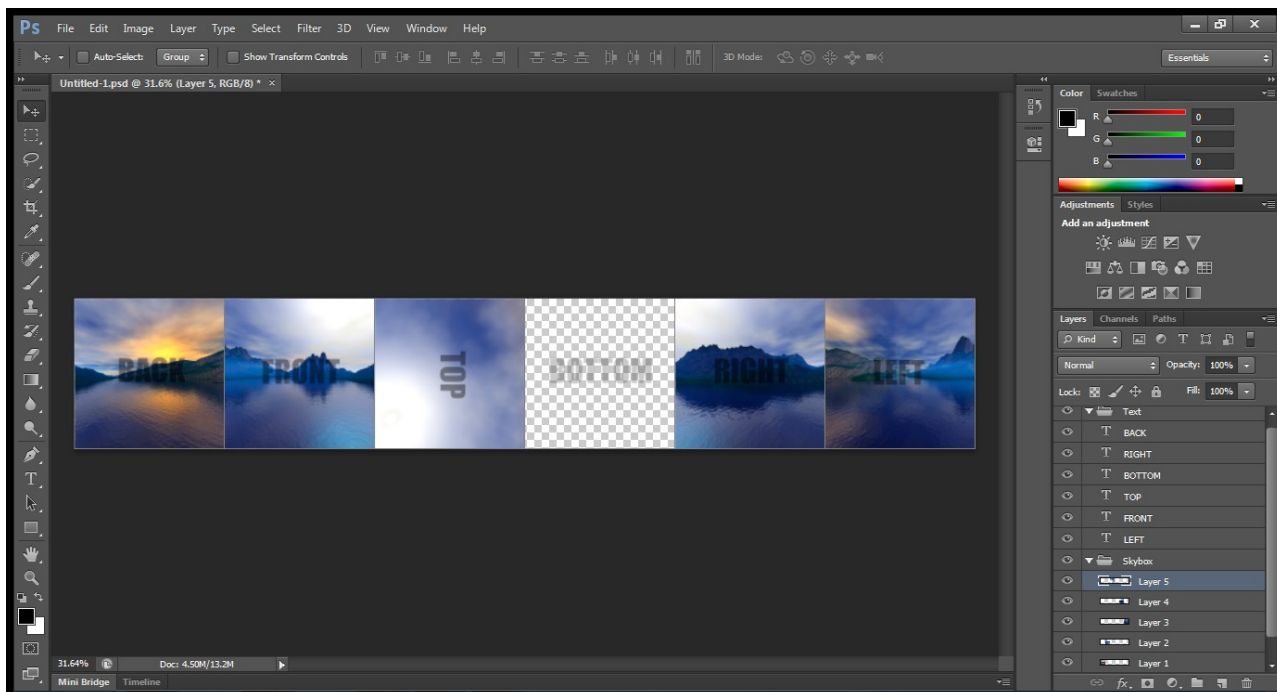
Ps File Edit Image Layer Type Select Filter 3D View Window Help

Auto-Select: Group Show Transform Controls 3D Mode: Essentials

Untitled-1.psd @ 31.6% (Layer 5, RGB/8) * ×

BACK FRONT TOP BOTTOM RIGHT LEFT

31.64% Doc: 4.50M/13.2M

Mini Bridge Timeline

Color Swatches
R 0
G 0
B 0

Adjustments Styles
Add an adjustment

Layers Channels Paths
Kind
Normal Opacity: 100%
Lock: Fill: 100%
Text
T BACK
T RIGHT
T BOTTOM
T TOP
T FRONT
T LEFT
Skybox
Layer 5
Layer 4
Layer 3
Layer 2
Layer 1